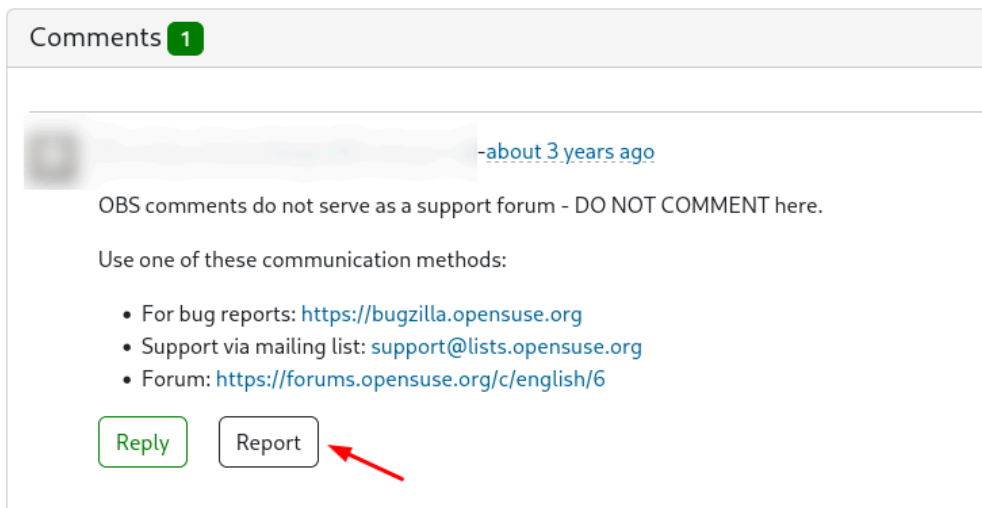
Comments 1

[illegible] -about 3 years ago

OBS comments do not serve as a support forum - DO NOT COMMENT here.

Use one of these communication methods:

- For bug reports: https://bugzilla.opensuse.org
- Support via mailing list: support@lists.opensuse.org
- Forum: https://forums.opensuse.org/c/english/6

Reply

Report